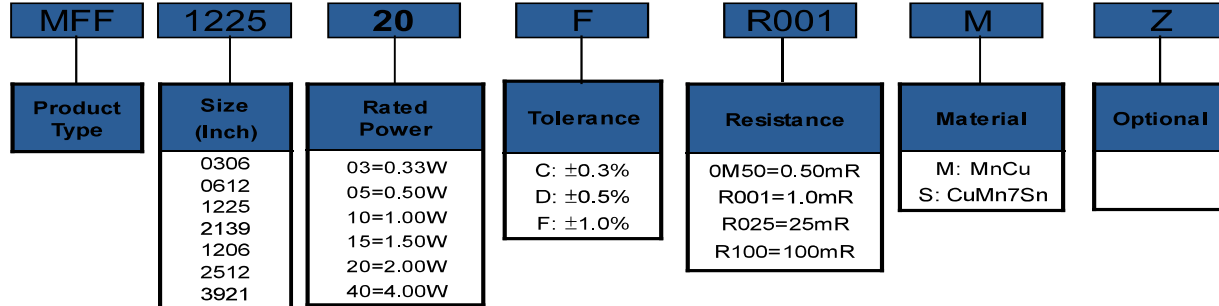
MFF 1225 20 F R001 M Z

Product Type

Size (Inch)
0306
0612
1225
2139
1206
2512
3921

Rated Power
03=0.33W
05=0.50W
10=1.00W
15=1.50W
20=2.00W
40=4.00W

Tolerance
C: ±0.3%
D: ±0.5%
F: ±1.0%

Resistance
0M50=0.50mR
R001=1.0mR
R025=25mR
R100=100mR

Material
M: MnCu
S: CuMn7Sn

Optional